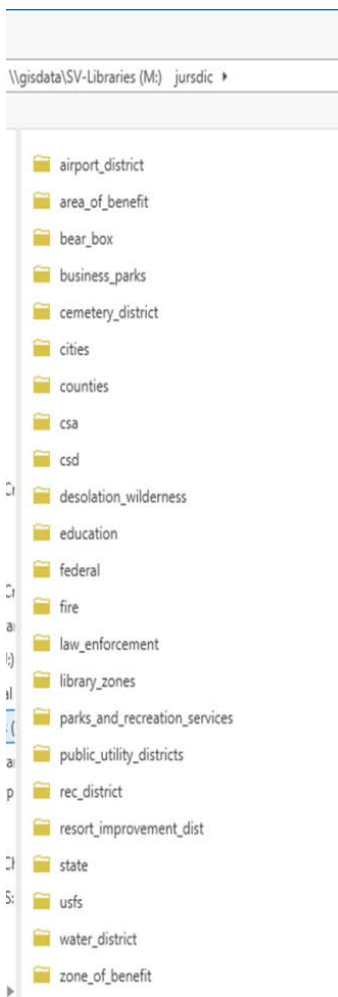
\\gisdata\SV-Libraries (M:) jursdic ▸

airport_district
area_of_benefit
bear_box
business_parks
cemetery_district
cities
counties
csa
csd
desolation_wilderness
education
federal
fire
law_enforcement
library_zones
parks_and_recreation_services
public_utility_districts
rec_district
resort_improvement_dist
state
usfs
water_district
zone_of_benefit